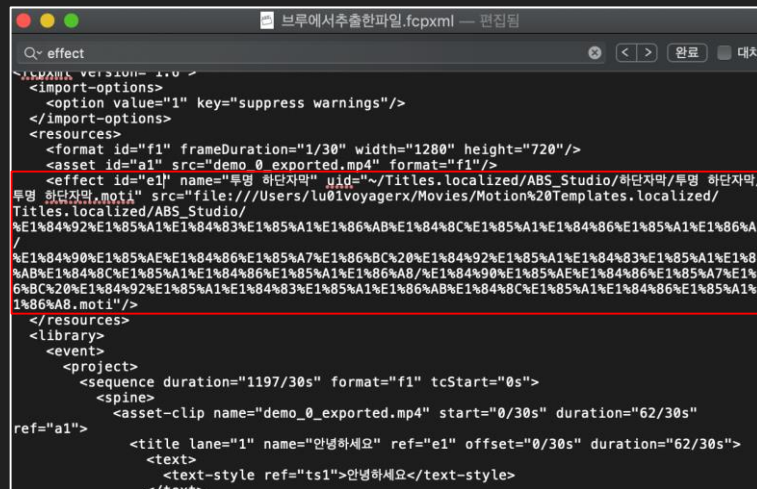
브루에서추출한파일.fcpxml — 편집됨

effect

완료

대치

<?fcpxml version="1.6"?>
<import-options>
<option value="1" key="suppress warnings"/>
</import-options>
<resources>
<format id="f1" frameDuration="1/30" width="1280" height="720"/>
<asset id="a1" src="demo_0_exported.mp4" format="f1"/>
<effect id="e1" name="투명 하단자막" uid="~/Titles.localized/ABS_Studio/하단자막/투명 하단자막/투명 하단자막.moti" src="file:///Users/lu01voyagerx/Movies/Motion%20Templates.localized/Titles.localized/ABS_Studio/%E1%84%92%E1%85%A1%E1%84%83%E1%85%A1%E1%86%AB%E1%84%8C%E1%85%A1%E1%84%86%E1%85%A1%E1%86%A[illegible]/%E1%84%90%E1%85%AE%E1%84%86%E1%85%A7%E1%86%BC%20%E1%84%92%E1%85%A1%E1%84%83%E1%85%A1%E1%8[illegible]%AB%E1%84%8C%E1%85%A1%E1%84%86%E1%85%A1%E1%86%A8/%E1%84%90%E1%85%AE%E1%84%86%E1%85%A7%E1%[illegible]6%BC%20%E1%84%92%E1%85%A1%E1%84%83%E1%85%A1%E1%86%AB%E1%84%8C%E1%85%A1%E1%84%86%E1%85%A1%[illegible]1%86%A8.moti"/>
</resources>
<library>
<event>
<project>
<sequence duration="1197/30s" format="f1" tcStart="0s">
<spine>
<asset-clip name="demo_0_exported.mp4" start="0/30s" duration="62/30s" ref="a1">
<title lane="1" name="안녕하세요" ref="e1" offset="0/30s" duration="62/30s">
<text>
<text-style ref="ts1">안녕하세요</text-style>
</text>